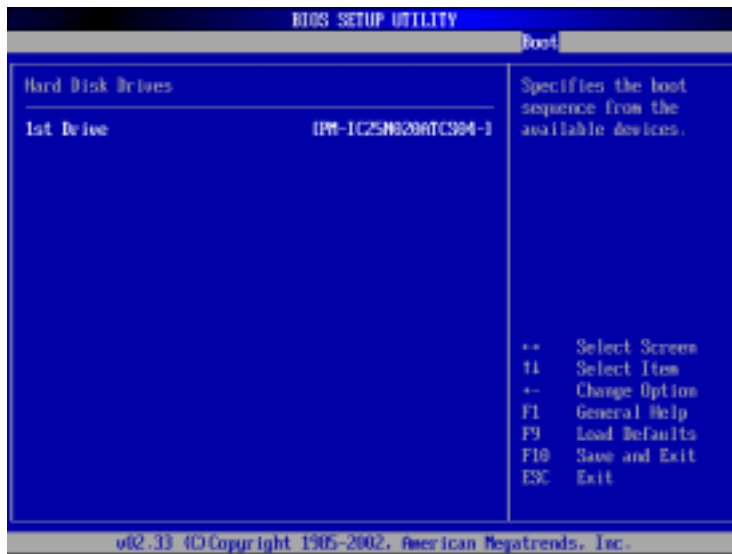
BIOS SETUP UTILITY

Boot

Hard Disk Drives

1st Drive [PM-IC25N020ATCS04-]

Specifies the boot sequence from the available devices.

↔ Select Screen
↑↓ Select Item
+- Change Option
F1 General Help
F9 Load Defaults
F10 Save and Exit
ESC Exit

v02.33 (C)Copyright 1985-2002, American Megatrends, Inc.